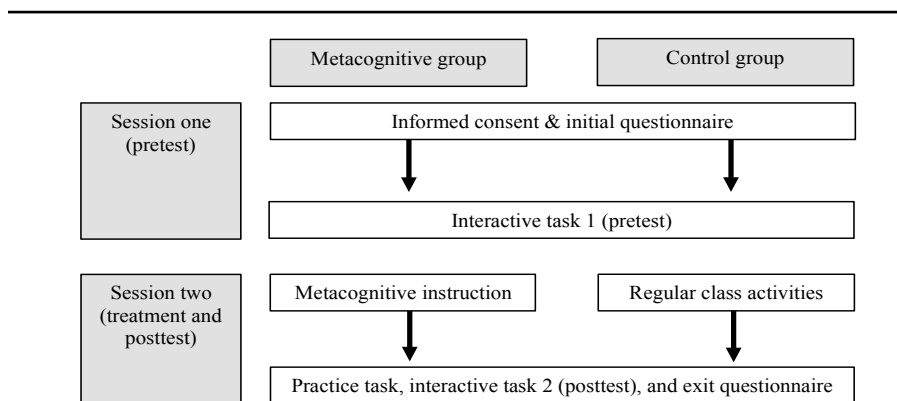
Metacognitive group

Control group

Session one (pretest)

Informed consent & initial questionnaire

Interactive task 1 (pretest)

Session two (treatment and posttest)

Metacognitive instruction

Regular class activities

Practice task, interactive task 2 (posttest), and exit questionnaire